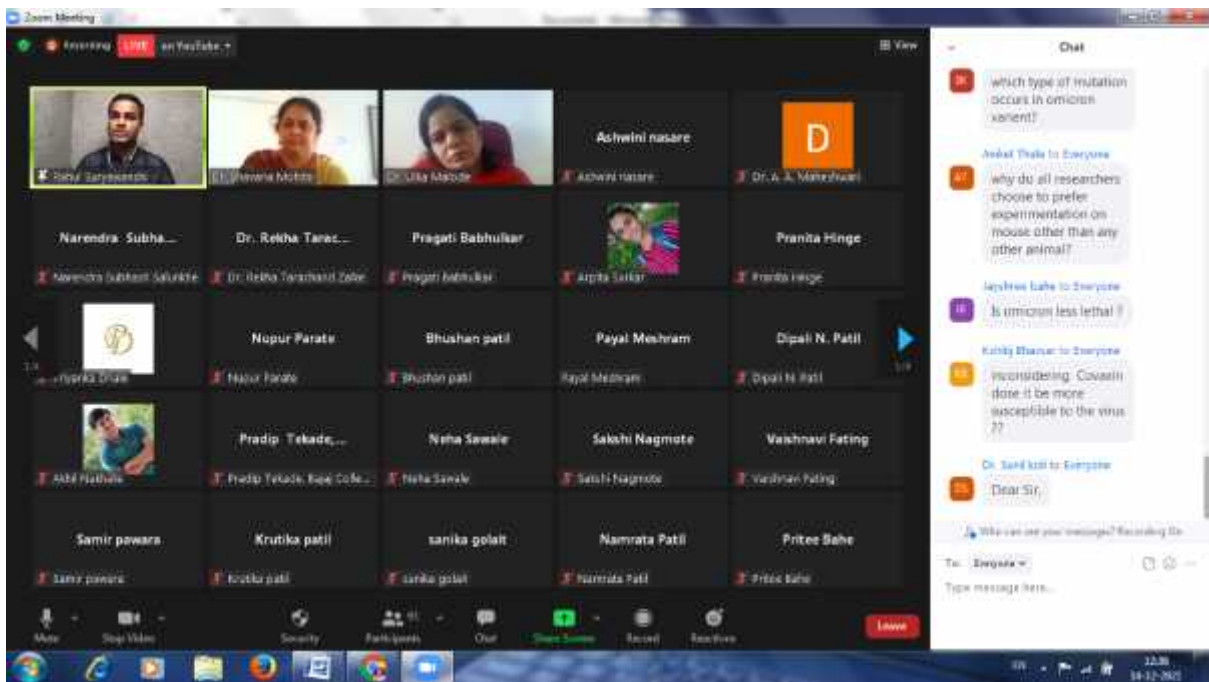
Zoom Meeting

Recording LIVE on YouTube

View

Chat

SK which type of mutation occurs in omicron varient?

Aniket Thale to Everyone
AT why do all researchers choose to prefer experimentation on mouse other than any other animal?

Jayshree bahe to Everyone
JB Is omicron less lethal ?

Kshitij Bhavsar to Everyone
KB inconsidering Covaxin done it be more susceptible to the virus ??

Dr. Sunil koli to Everyone
DS Dear Sir,

Who can see your messages? Recording On

To: Everyone
Type message here...

Rahul Suryawanshi
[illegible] Bhavana Mohite
Dr. Usha Mabode
Ashwini nasare
Ashwini nasare
D
Dr. A. A. Maheshwari

Narendra Subha...
Narendra Subhash Salunkhe
Dr. Rekha Tarac...
Dr. Rekha Tarachand Zalke
Pragati Babhulkar
Pragati Babhulkar
Arpita Sarkar
Pranita Hinge
Pranita Hinge

Priyanka Bhale
Nupur Parate
Nupur Parate
Bhushan patil
Bhushan patil
Payal Meshram
Payal Meshram
Dipali N. Patil
Dipali N. Patil

1/4
1/4

Akhil Nathale
Pradip Tekade,...
Pradip Tekade, Bajaj Colle...
Neha Sawale
Neha Sawale
Sakshi Nagmote
Sakshi Nagmote
Vaishnavi Fating
Vaishnavi Fating

Samir pawara
Samir pawara
Krutika patil
Krutika patil
sanika golait
sanika golait
Namrata Patil
Namrata Patil
Pritee Bahe
Pritee Bahe

Mute
Stop Video
Security
Participants
Chat
Share Screen
Record
Reactions
Leave

12:36
14-12-2021